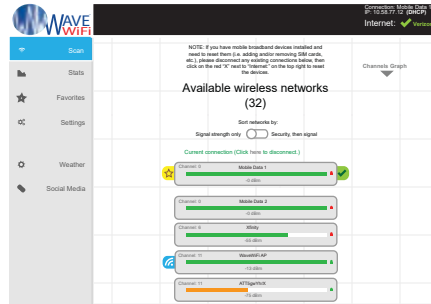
WAVE WiFi

Connection: Mobile Data
IP: 10.56.77.12 (DHCP)
Internet: Verizo

Scan

Stats

Favorites

Settings

Weather

Social Media

NOTE: If you have mobile broadband devices installed and need to reset them (i.e. adding and/or removing SIM cards, etc.), please disconnect any existing connections below, then click on the red "X" next to "Internet" on the top right to reset the devices.

Channels Graph

Available wireless networks
(32)

Sort networks by:
Signal strength only Security, then signal

Current connection (Click here to disconnect.)

Channel: 0 Mobile Data 1
-0.0dBm

Channel: 0 Mobile Data 2
-0.0dBm

Channel: 6 Xfinity
-63.0dBm

Channel: 11 WaveWiFi-AP
-13.0dBm

Channel: 11 ATTSgeYhcX
-73.0dBm